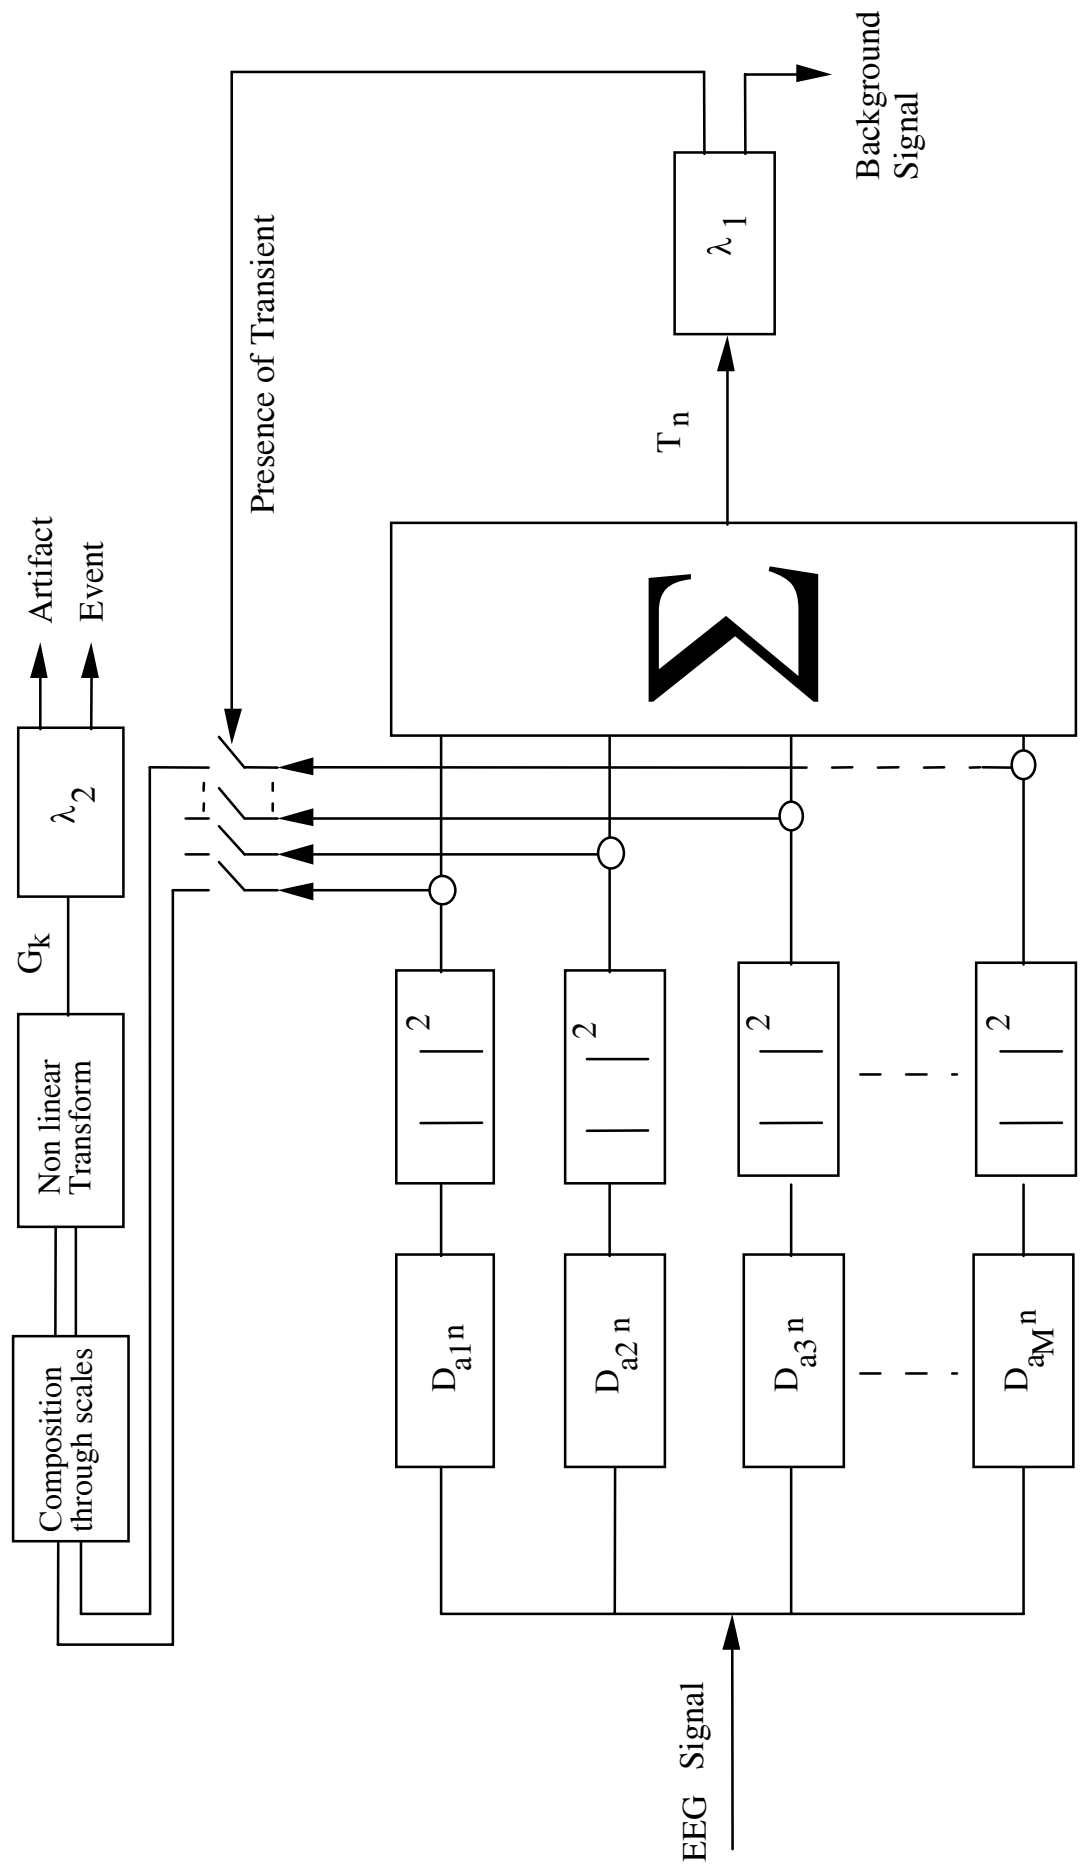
Background Signal

$\lambda_1$

Presence of Transient

$T_n$

Artifact

Event

$\lambda_2$

$G_k$

Non linear Transform

Composition through scales

$\Sigma$

$| \, |^2$

$| \, |^2$

$| \, |^2$

$| \, |^2$

$D_{a1}n$

$D_{a2}n$

$D_{a3}n$

$D_{a_M}n$

EEG Signal